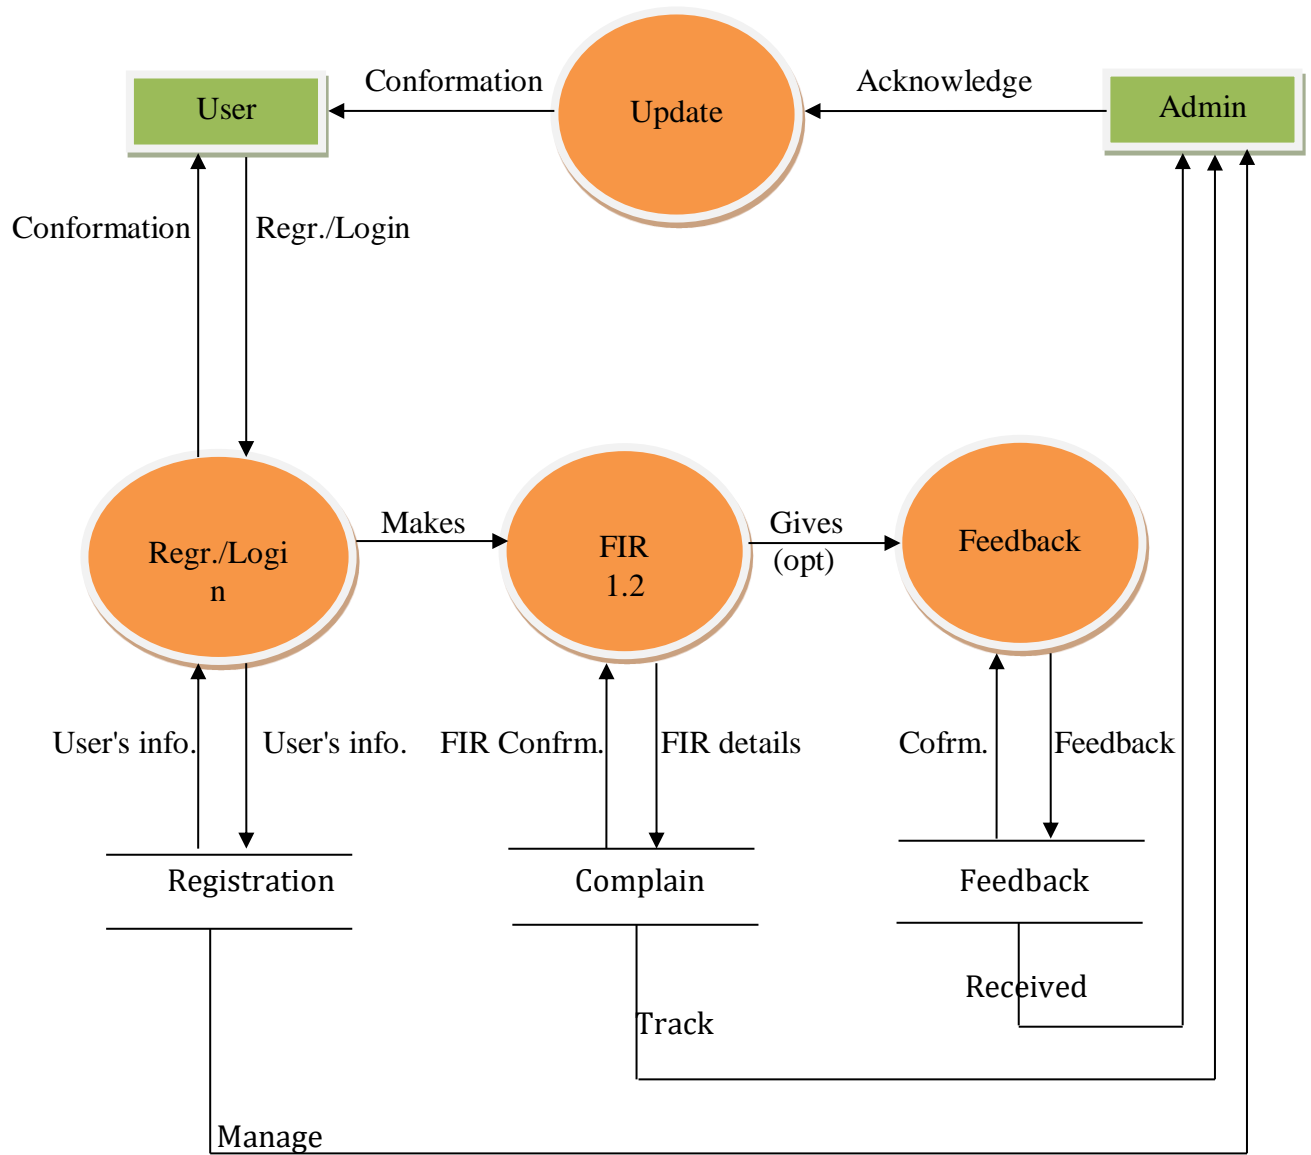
User

Conformation

Update

Acknowledge

Admin

Conformation

Regr./Login

Regr./Login

Makes

FIR
1.2

Gives
(opt)

Feedback

User's info.

User's info.

FIR Confrm.

FIR details

Cofrm.

Feedback

Registration

Complain

Feedback

Received

Track

Manage